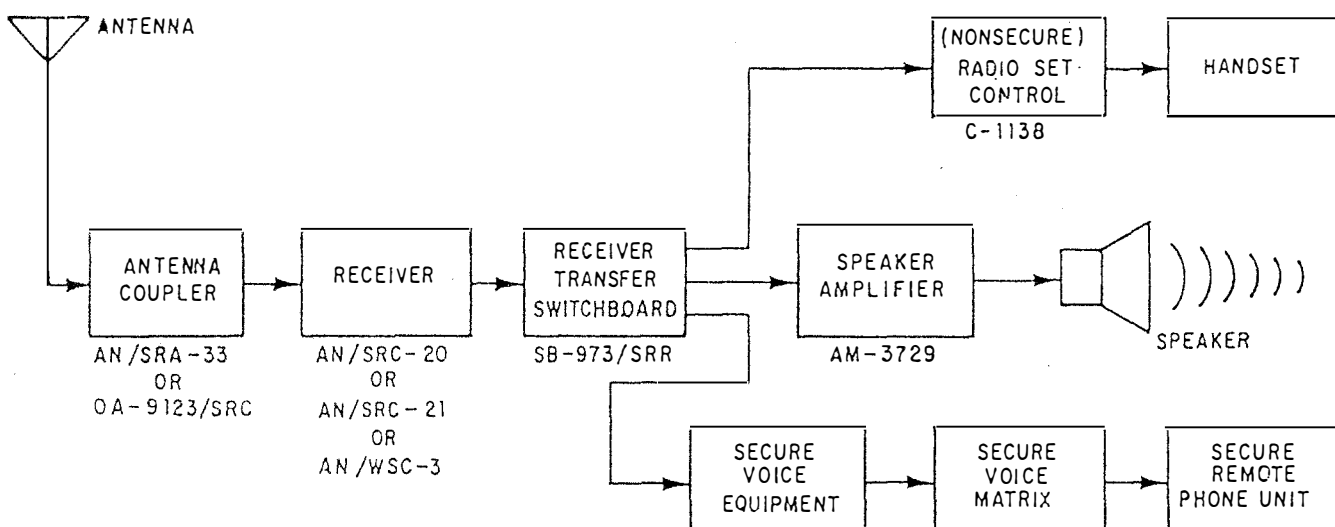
ANTENNA

(NONSECURE) RADIO SET CONTROL
C-1138

HANDSET

ANTENNA COUPLER
AN/SRA-33
OR
OA-9123/SRC

RECEIVER
AN/SRC-20
OR
AN/SRC-21
OR
AN/WSC-3

RECEIVER TRANSFER SWITCHBOARD
SB-973/SRR

SPEAKER AMPLIFIER
AM-3729

SPEAKER

SECURE VOICE EQUIPMENT

SECURE VOICE MATRIX

SECURE REMOTE PHONE UNIT